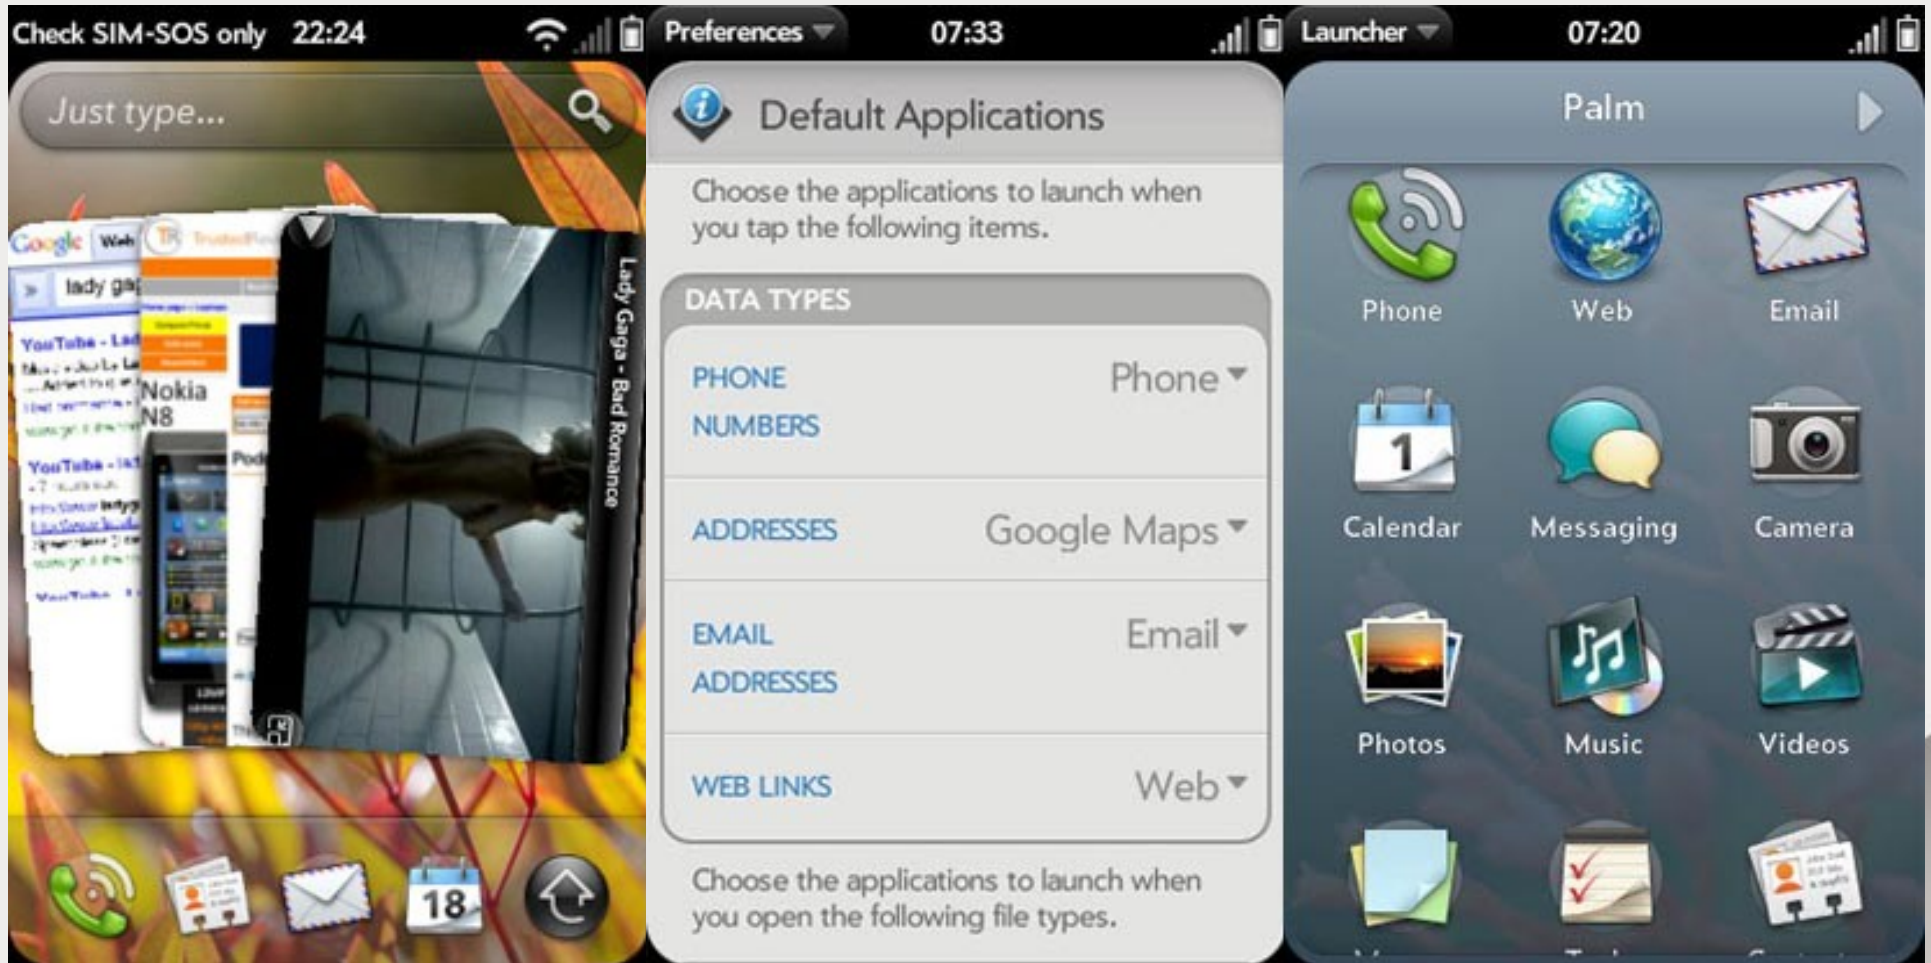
Check SIM-SOS only 22:24

Just type...

Google Web

lady ga

YouTube - La

Nokia N8

YouTube

Pod

Lady Gaga - Bad Romance

18

Preferences 07:33

Default Applications

Choose the applications to launch when you tap the following items.

DATA TYPES

PHONE NUMBERS Phone

ADDRESSES Google Maps

EMAIL ADDRESSES Email

WEB LINKS Web

Choose the applications to launch when you open the following file types.

Launcher 07:20

Palm

Phone Web Email

1

Calendar Messaging Camera

Photos Music Videos